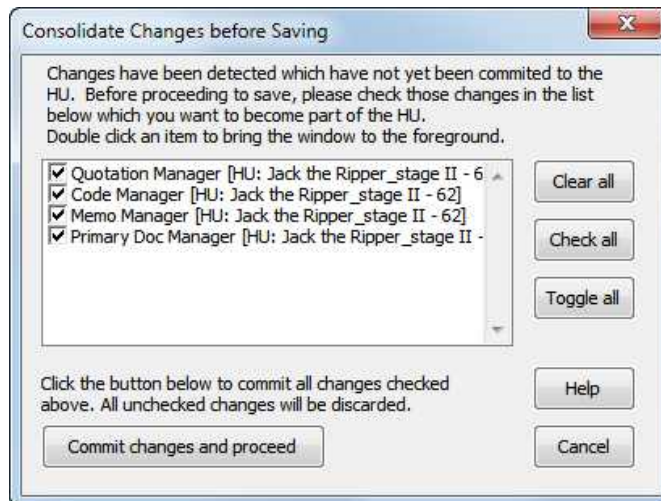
Consolidate Changes before Saving

Changes have been detected which have not yet been commited to the HU. Before proceeding to save, please check those changes in the list below which you want to become part of the HU.
Double click an item to bring the window to the foreground.

Quotation Manager [HU: Jack the Ripper_stage II - 6
Code Manager [HU: Jack the Ripper_stage II - 62]
Memo Manager [HU: Jack the Ripper_stage II - 62]
Primary Doc Manager [HU: Jack the Ripper_stage II -

Clear all

Check all

Toggle all

Click the button below to commit all changes checked above. All unchecked changes will be discarded.

Help

Commit changes and proceed

Cancel